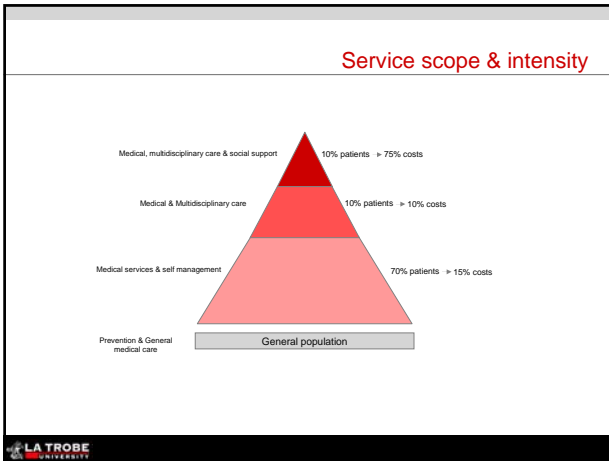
Service scope & intensity

Medical, multidisciplinary care & social support

10% patients ► 75% costs

Medical & Multidisciplinary care

10% patients ► 10% costs

Medical services & self management

70% patients ► 15% costs

Prevention & General medical care

General population

LA TROBE UNIVERSITY